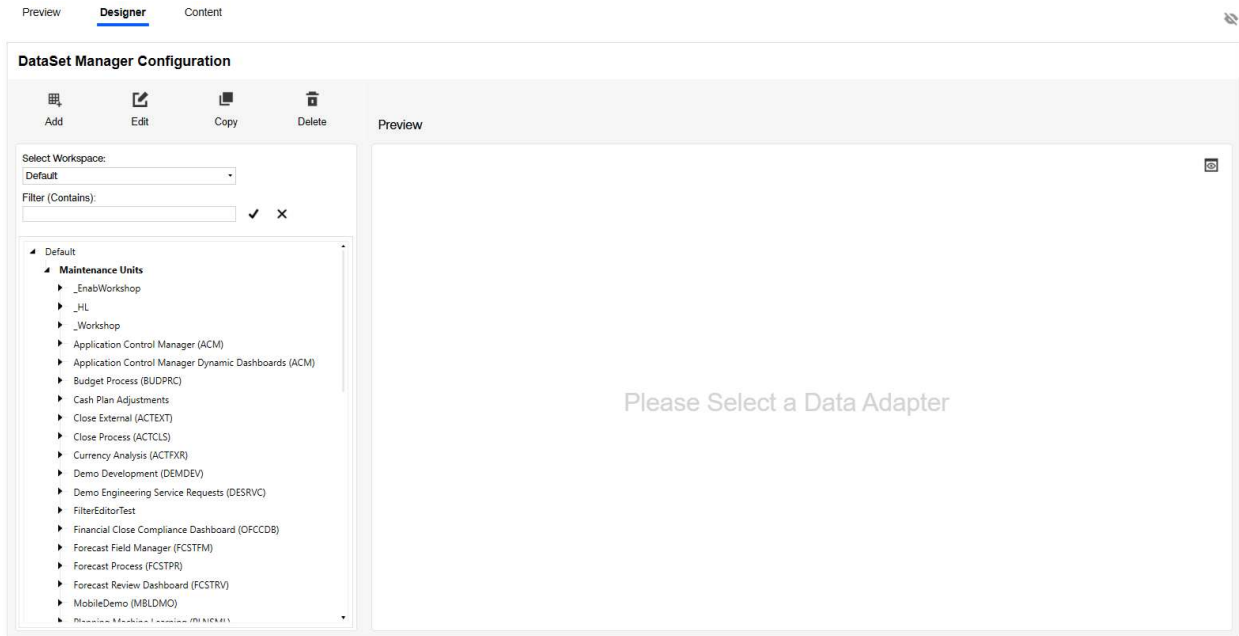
Preview Designer Content

DataSet Manager Configuration

Add Edit Copy Delete

Preview

Select Workspace:
Default

Filter (Contains):

Default
Maintenance Units
_EnabWorkshop
_HL
_Workshop
Application Control Manager (ACM)
Application Control Manager Dynamic Dashboards (ACM)
Budget Process (BUDPRC)
Cash Plan Adjustments
Close External (ACTEXT)
Close Process (ACTCLS)
Currency Analysis (ACTFXR)
Demo Development (DEMDEV)
Demo Engineering Service Requests (DESRVC)
FilterEditorTest
Financial Close Compliance Dashboard (OFCCDB)
Forecast Field Manager (FCSTFM)
Forecast Process (FCSTPR)
Forecast Review Dashboard (FCSTRV)
MobileDemo (MBLDMO)
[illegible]

Please Select a Data Adapter